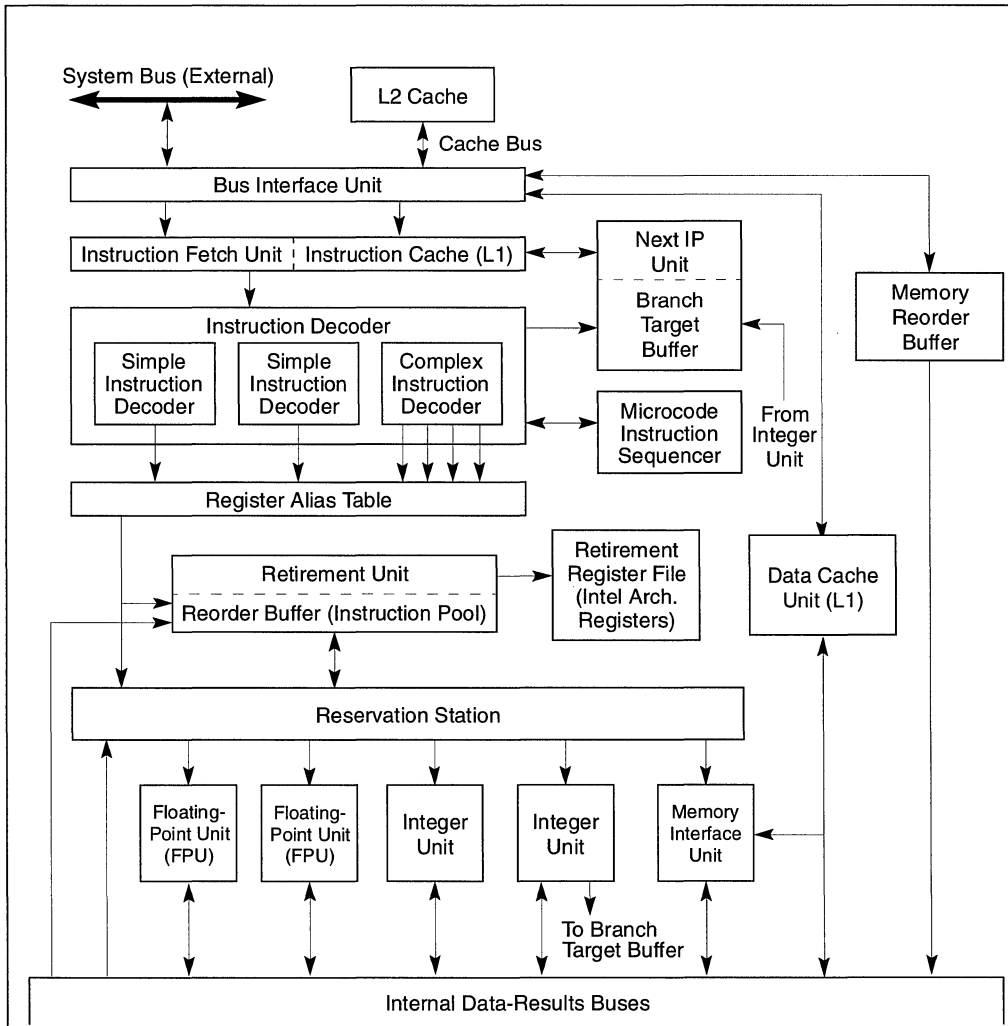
System Bus (External)

L2 Cache

Cache Bus

Bus Interface Unit

Instruction Fetch Unit

Instruction Cache (L1)

Next IP Unit

Branch Target Buffer

Memory Reorder Buffer

Instruction Decoder

Simple Instruction Decoder

Simple Instruction Decoder

Complex Instruction Decoder

Microcode Instruction Sequencer

From Integer Unit

Register Alias Table

Retirement Unit

Reorder Buffer (Instruction Pool)

Retirement Register File (Intel Arch. Registers)

Data Cache Unit (L1)

Reservation Station

Floating-Point Unit (FPU)

Floating-Point Unit (FPU)

Integer Unit

Integer Unit

Memory Interface Unit

To Branch Target Buffer

Internal Data-Results Buses